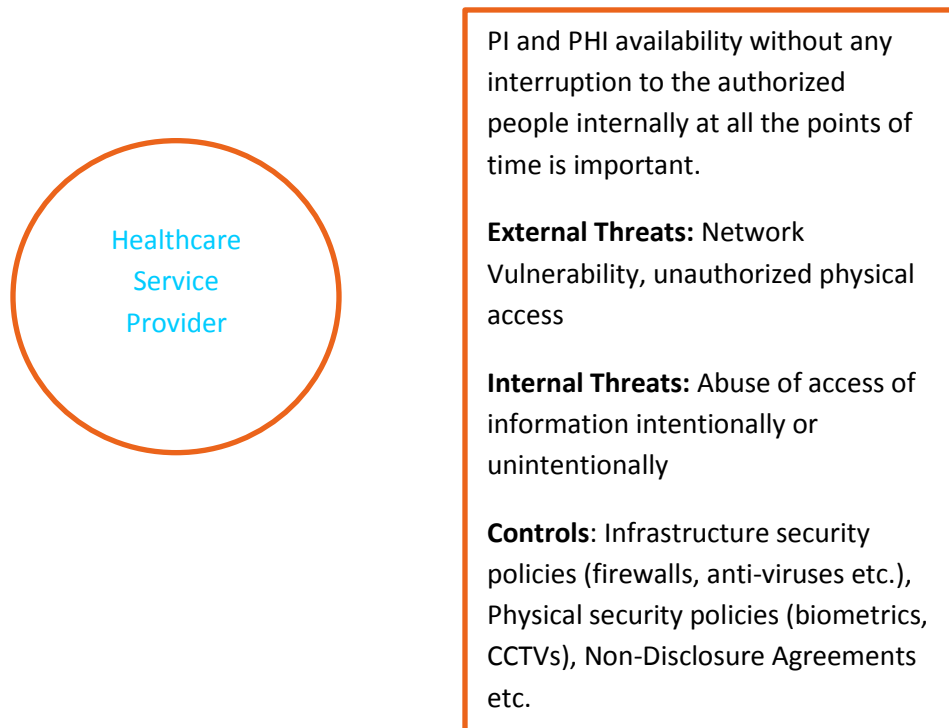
Healthcare Service Provider

PI and PHI availability without any interruption to the authorized people internally at all the points of time is important.

**External Threats:** Network Vulnerability, unauthorized physical access

**Internal Threats:** Abuse of access of information intentionally or unintentionally

**Controls**: Infrastructure security policies (firewalls, anti-viruses etc.), Physical security policies (biometrics, CCTVs), Non-Disclosure Agreements etc.